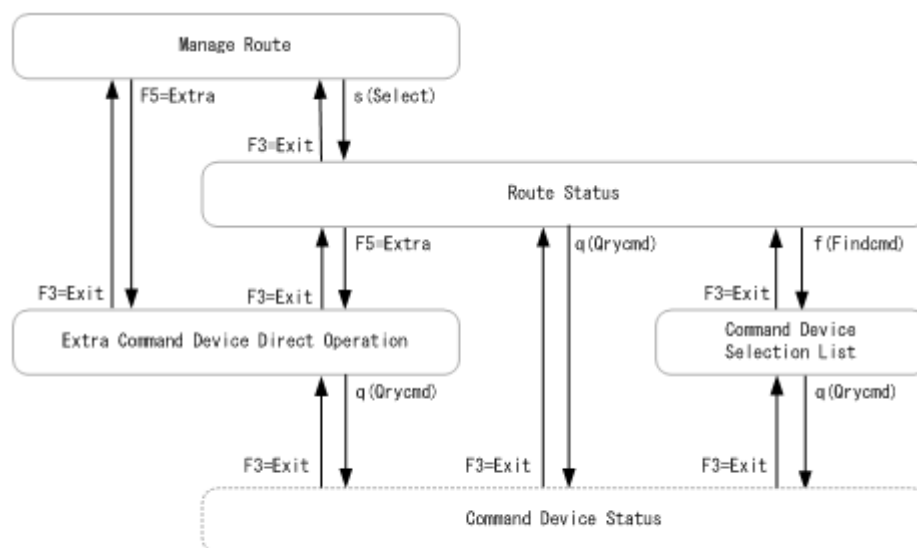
Manage Route

F5=Extra

s(Select)

F3=Exit

Route Status

F5=Extra

q(Qrycmd)

f(Findcmd)

F3=Exit

F3=Exit

F3=Exit

Extra Command Device Direct Operation

Command Device Selection List

q(Qrycmd)

q(Qrycmd)

F3=Exit

F3=Exit

F3=Exit

Command Device Status